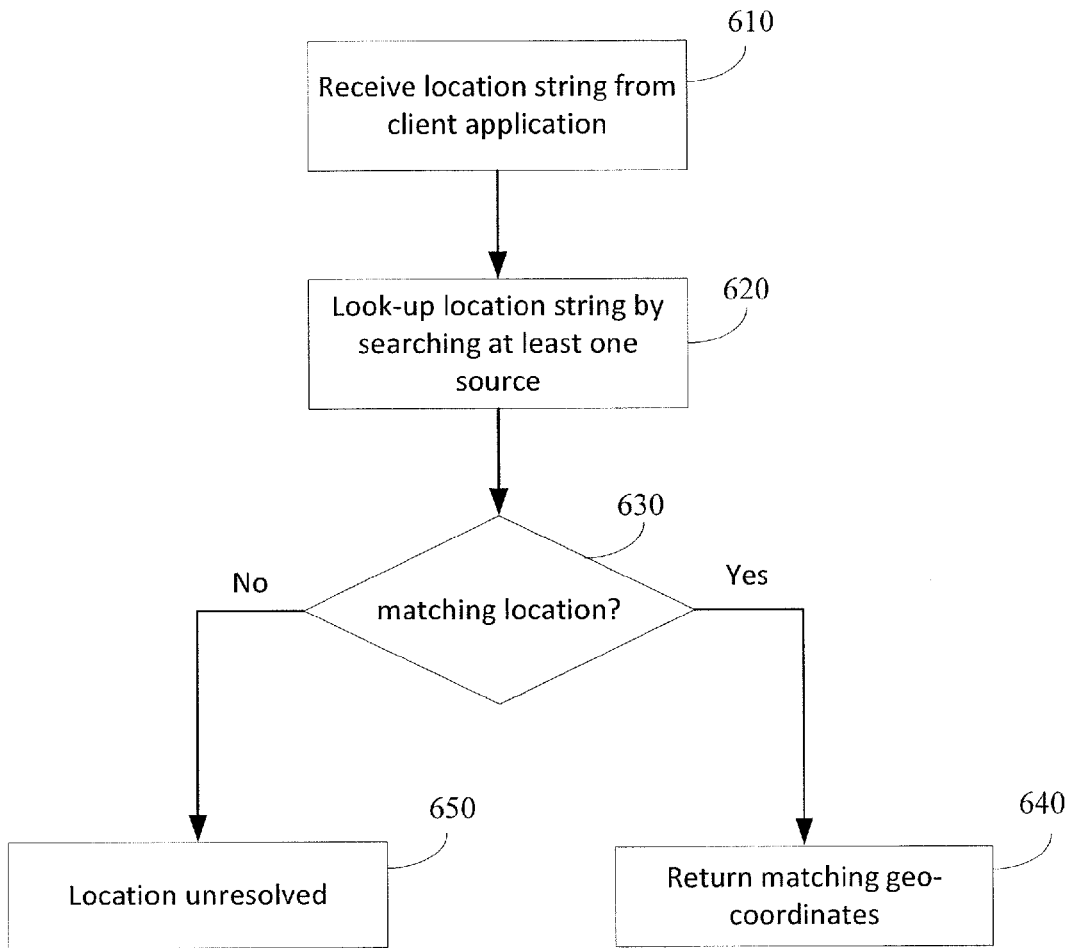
610

Receive location string from client application

620

Look-up location string by searching at least one source

630

No

Yes

matching location?

650

640

Location unresolved

Return matching geo-coordinates